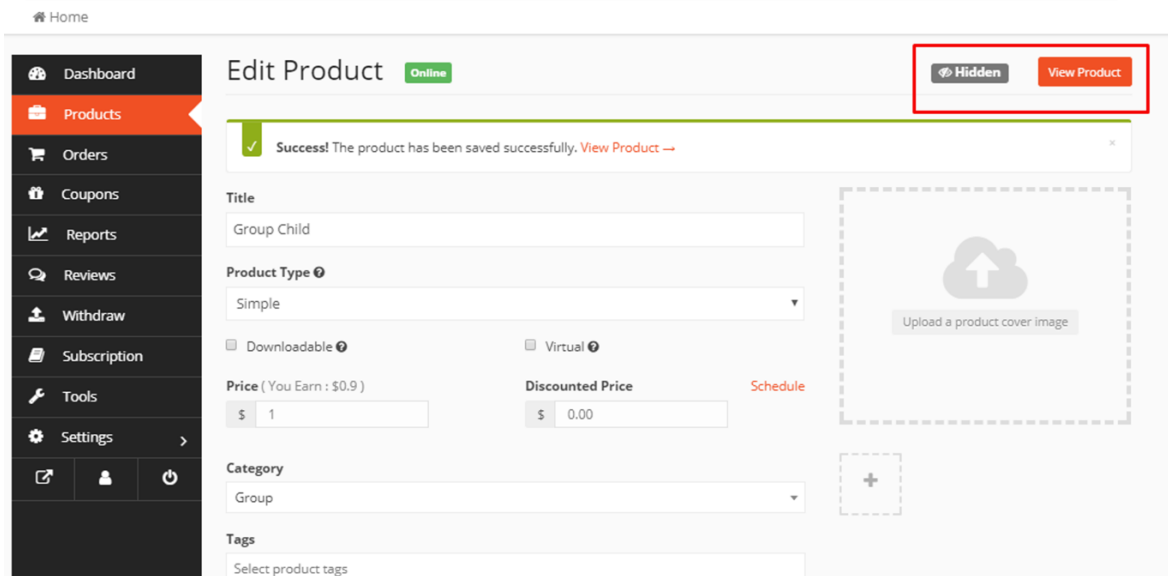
Home

Dashboard
Products
Orders
Coupons
Reports
Reviews
Withdraw
Subscription
Tools
Settings

Edit Product Online

Hidden View Product

Success! The product has been saved successfully. View Product →

×

Title
Group Child

Product Type
Simple

Downloadable
Virtual

Price ( You Earn : $0.9 )
$ 1

Discounted Price
Schedule
$ 0.00

Upload a product cover image

Category
Group

+

Tags
Select product tags